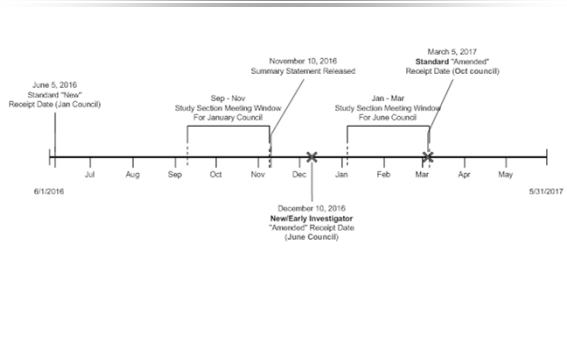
June 5, 2016
Standard "New"
Receipt Date (Jan Council)

Sep - Nov
Study Section Meeting Window
For January Council

November 10, 2016
Summary Statement Released

Jan - Mar
Study Section Meeting Window
For June Council

March 5, 2017
**Standard** "Amended"
Receipt Date (Oct council)

Jul Aug Sep Oct Nov Dec Jan Feb Mar Apr May

6/1/2016

5/31/2017

December 10, 2016
**New/Early Investigator**
"Amended" Receipt Date
(June Council)